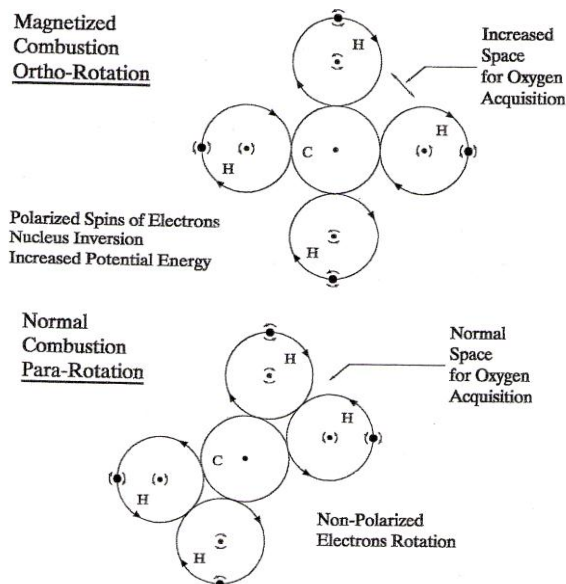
Magnetized
Combustion
Ortho-Rotation

Increased
Space
for Oxygen
Acquisition

H

H

C

H

H

Polarized Spins of Electrons
Nucleus Inversion
Increased Potential Energy

Normal
Combustion
Para-Rotation

Normal
Space
for Oxygen
Acquisition

H

H

C

H

H

Non-Polarized
Electrons Rotation